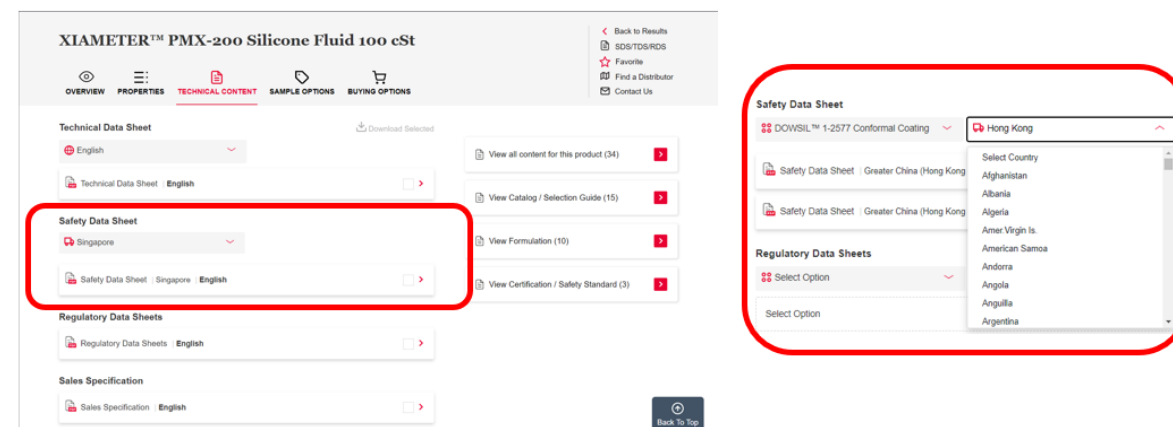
XIAMETER™ PMX-200 Silicone Fluid 100 cSt

Back to Results
SDS/TDS/RDS
Favorite
Find a Distributor
Contact Us

OVERVIEW PROPERTIES TECHNICAL CONTENT SAMPLE OPTIONS BUYING OPTIONS

Technical Data Sheet
Download Selected
English
Technical Data Sheet | English

Safety Data Sheet
Singapore
Safety Data Sheet | Singapore | English

Regulatory Data Sheets
Regulatory Data Sheets | English

Sales Specification
Sales Specification | English

View all content for this product (34)
View Catalog / Selection Guide (15)
View Formulation (10)
View Certification / Safety Standard (3)

Back To Top

Safety Data Sheet
DOWSIL™ 1-2577 Conformal Coating
Hong Kong
Safety Data Sheet | Greater China (Hong Kong
Safety Data Sheet | Greater China (Hong Kong
Select Country
Afghanistan
Albania
Algeria
Amer.Virgin Is.
American Samoa
Andorra
Angola
Anguilla
Argentina

Regulatory Data Sheets
Select Option
Select Option